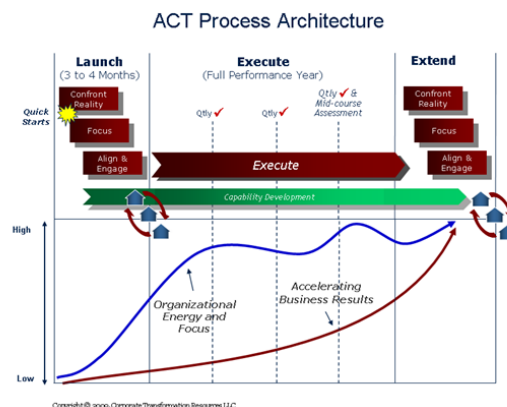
ACT Process Architecture

Launch
(3 to 4 Months)

Execute
(Full Performance Year)

Extend

Quick Starts

Confront Reality

Focus

Align & Engage

Qtly ✓

Qtly ✓

Qtly ✓ & Mid-course Assessment

Confront Reality

Focus

Align & Engage

Execute

Capability Development

High

Low

Organizational Energy and Focus

Accelerating Business Results

Copyright © 2000 Corporate Transformation Resources LLC